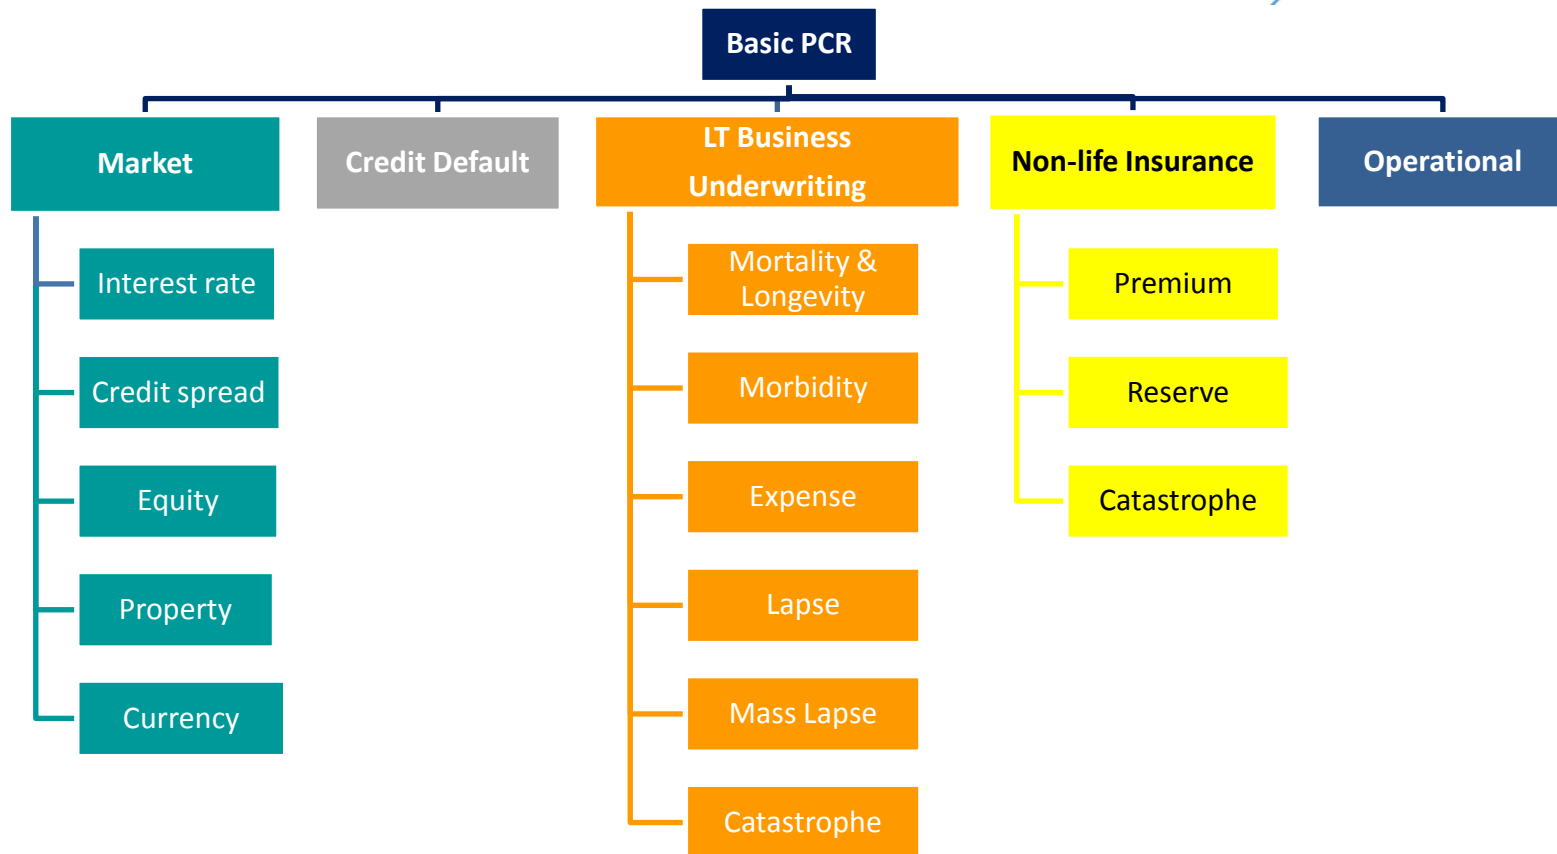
Basic PCR

Market

Interest rate

Credit spread

Equity

Property

Currency

Credit Default

LT Business Underwriting

Mortality & Longevity

Morbidity

Expense

Lapse

Mass Lapse

Catastrophe

Non-life Insurance

Premium

Reserve

Catastrophe

Operational